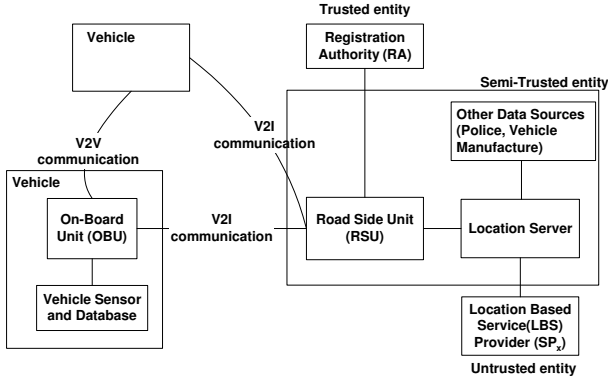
Trusted entity

Vehicle

Registration Authority (RA)

Semi-Trusted entity

Other Data Sources (Police, Vehicle Manufacture)

V2V communication

V2I communication

Vehicle

On-Board Unit (OBU)

V2I communication

Road Side Unit (RSU)

Location Server

Vehicle Sensor and Database

Location Based Service(LBS) Provider (SP$_x$)

Untrusted entity